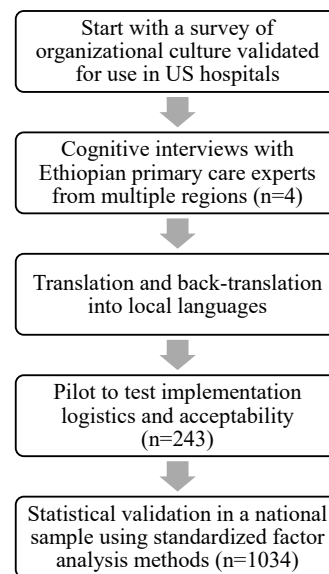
Start with a survey of organizational culture validated for use in US hospitals

Cognitive interviews with Ethiopian primary care experts from multiple regions (n=4)

Translation and back-translation into local languages

Pilot to test implementation logistics and acceptability (n=243)

Statistical validation in a national sample using standardized factor analysis methods (n=1034)